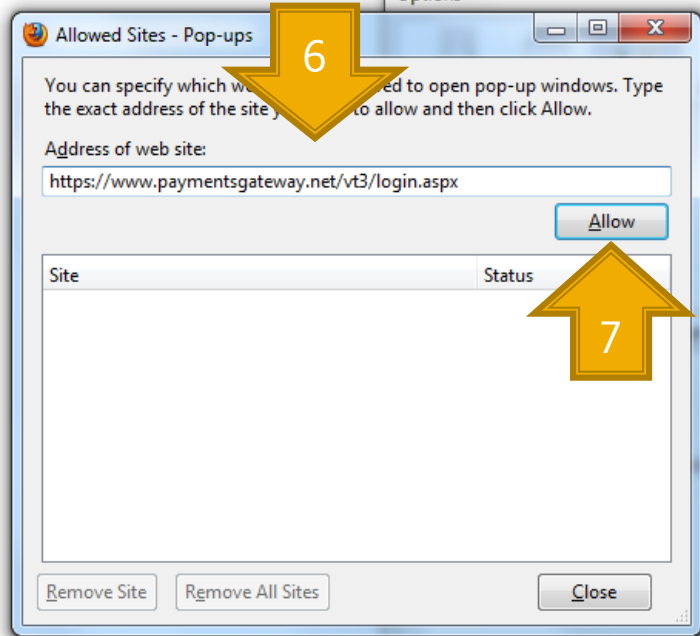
Allowed Sites - Pop-ups

6

You can specify which we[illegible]ed to open pop-up windows. Type the exact address of the site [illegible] to allow and then click Allow.

Address of web site:

https://www.paymentsgateway.net/vt3/login.aspx

Allow

| Site | Status |
|---|---|

7

Remove Site

Remove All Sites

Close